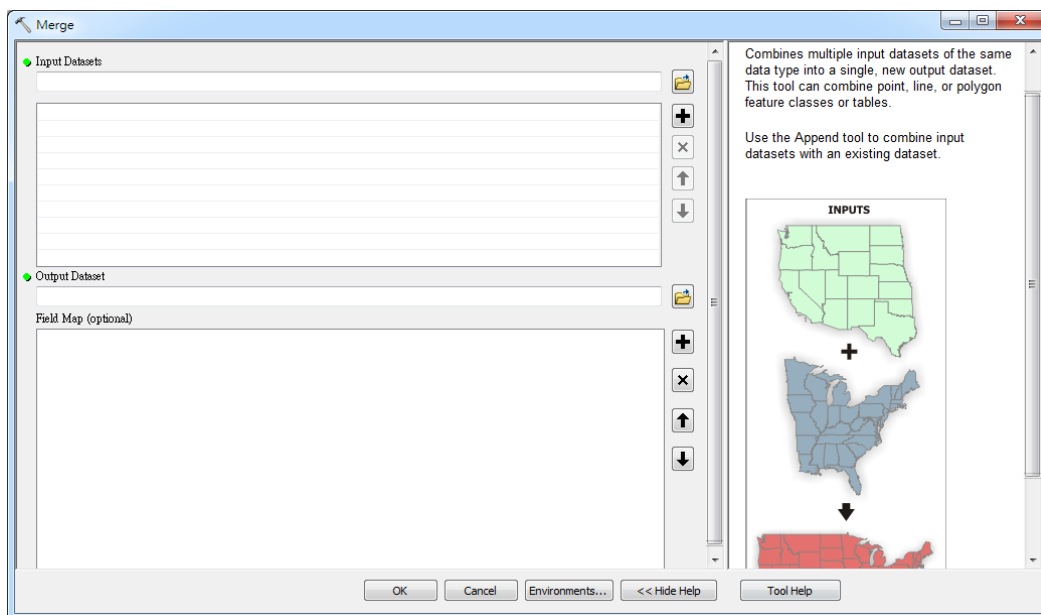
Merge

Input Datasets

Output Dataset

Field Map (optional)

Combines multiple input datasets of the same data type into a single, new output dataset. This tool can combine point, line, or polygon feature classes or tables.

Use the Append tool to combine input datasets with an existing dataset.

INPUTS

OK Cancel Environments... << Hide Help Tool Help